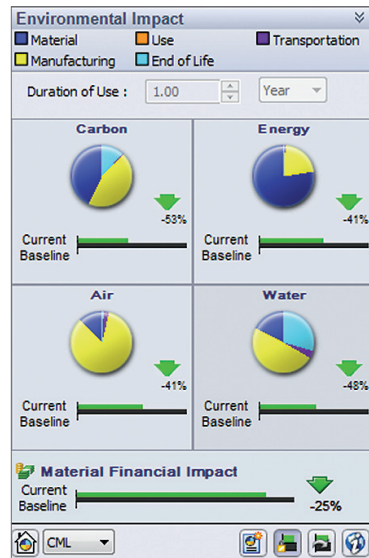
Environmental Impact

Material
Use
Transportation
Manufacturing
End of Life

Duration of Use : 1.00 Year

Carbon
-53%
Current
Baseline

Energy
-41%
Current
Baseline

Air
-41%
Current
Baseline

Water
-48%
Current
Baseline

Material Financial Impact
Current
Baseline
-25%

CML